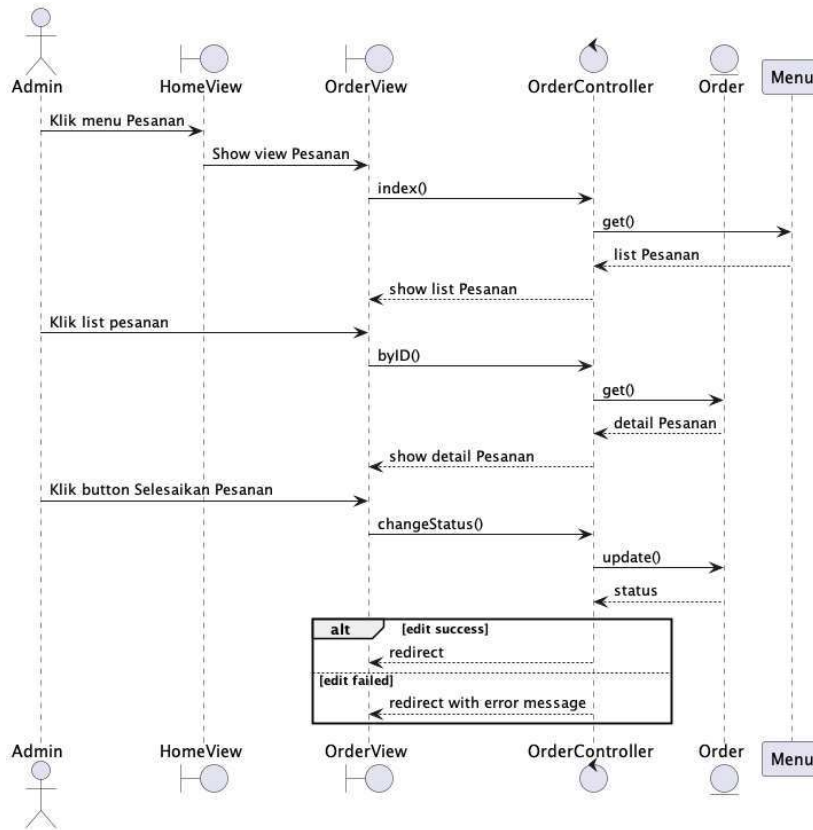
Admin HomeView OrderView OrderController Order Menu

Klik menu Pesanan

Show view Pesanan

index()

get()

list Pesanan

show list Pesanan

Klik list pesanan

byID()

get()

detail Pesanan

show detail Pesanan

Klik button Selesaikan Pesanan

changeStatus()

update()

status

alt [edit success]

redirect

[edit failed]

redirect with error message

Admin HomeView OrderView OrderController Order Menu